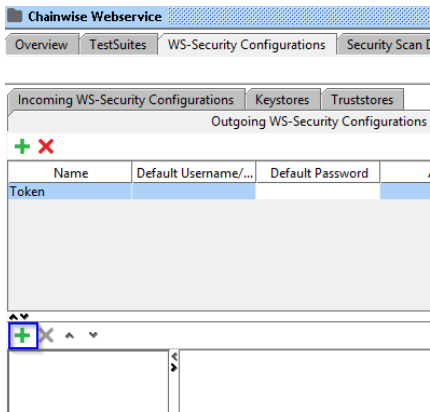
Chainwise Webservice

Overview | TestSuites | WS-Security Configurations | Security Scan D

Incoming WS-Security Configurations | Keystores | Truststores

Outgoing WS-Security Configurations

| Name | Default Username/... | Default Password |
|---|---|---|
| Token | | |